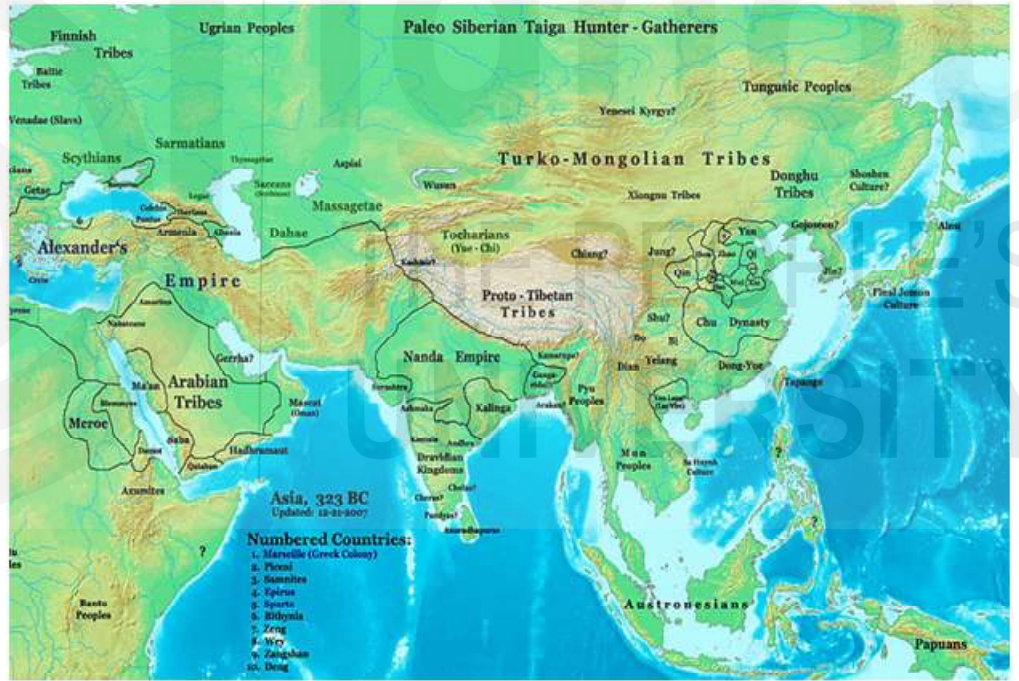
Finnish Tribes

Ugrian Peoples

Paleo Siberian Taiga Hunter - Gatherers

Baltic Tribes

Venadae (Slavs)

Tungusic Peoples

Yenesei Kyrgyz?

Sarmatians

Scythians

Turko-Mongolian Tribes

Aspisi

Thyssagetae

Sacaens (Scythians)

Wusun

Donghu Tribes

Shoshen Culture?

Getae

Xiongnu Tribes

Colchis

Iberians

Albania

Massagetae

Armenia

Alexander's

Dahae

Tocharians (Yue - Chi)

Yan

Gojoseon?

Ainu

Chiang?

Jung?

Qi

Qin

Kashmir?

Empire

Jin?

Proto - Tibetan Tribes

Shu?

Chu Dynasty

Final Jomon Culture

Nanda Empire

Gerrha?

Kamarupa?

Yelang

Arabian Tribes

Ma'an

Dian

Dong-Yue

Meroe

Pyu Peoples

Tapango

Kalinga

Muscat (Oman)

Saba

Hadhramaut

Dravidian Kingdoms

Mon Peoples

Axumites

Qataban

Asia, 323 BC

Updated: 12-21-2007

Numbered Countries:

1. Marseille (Greek Colony)

2. Piceni

3. Samnites

4. Epirus

5. Sparta

6. Bithynia

7. Zeng

8. Wey

9. Zangshan

10. Deng

Austronesians

Bantu Peoples

Papuans

?